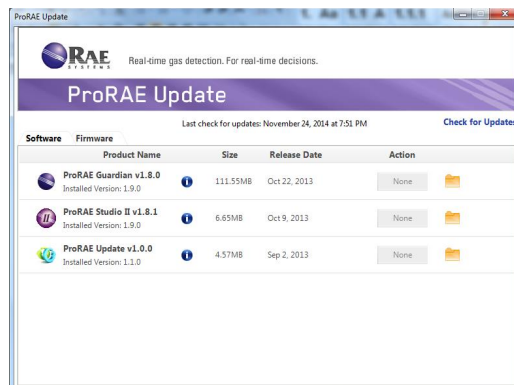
ProRAE Update

RAE SYSTEMS

Real-time gas detection. For real-time decisions.

ProRAE Update

Last check for updates: November 24, 2014 at 7:51 PM

Check for Updates

Software Firmware

| Product Name | Size | Release Date | Action |
|---|---|---|---|
| ProRAE Guardian v1.8.0 Installed Version: 1.9.0 | 111.55MB | Oct 22, 2013 | None |
| ProRAE Studio II v1.8.1 Installed Version: 1.9.0 | 6.65MB | Oct 9, 2013 | None |
| ProRAE Update v1.0.0 Installed Version: 1.1.0 | 4.57MB | Sep 2, 2013 | None |